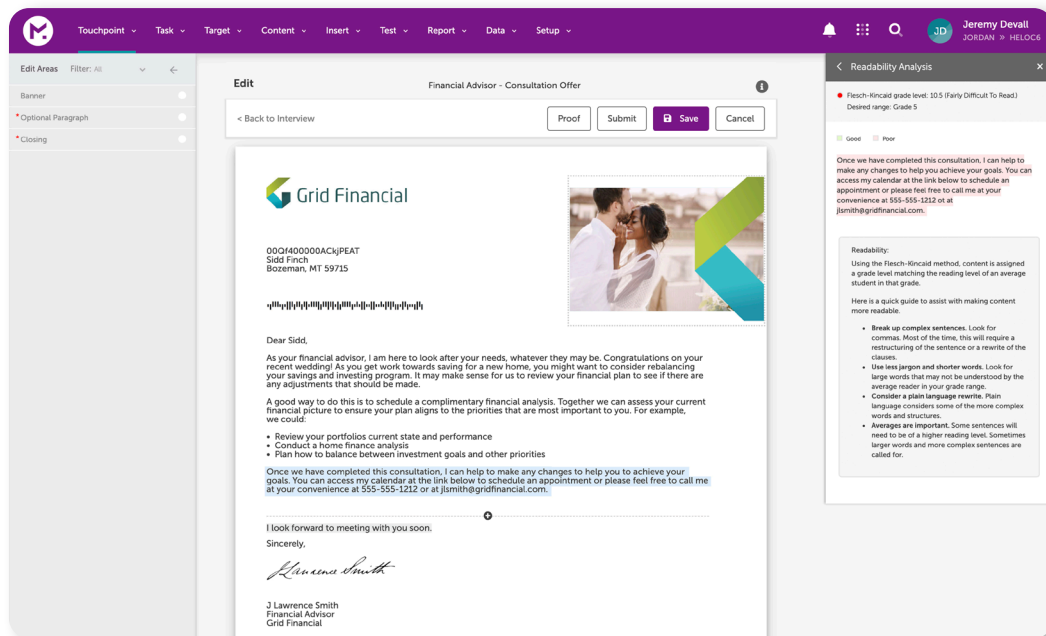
Touchpoint Task Target Content Insert Test Report Data Setup

JD Jeremy Devall
JORDAN » HELOC6

Edit Areas Filter: All

Banner
* Optional Paragraph
* Closing

Edit

Financial Advisor - Consultation Offer

< Back to Interview

Proof Submit Save Cancel

Grid Financial

00Qf400000ACkjPEAT
Sidd Finch
Bozeman, MT 59715

Dear Sidd,

As your financial advisor, I am here to look after your needs, whatever they may be. Congratulations on your recent wedding! As you get work towards saving for a new home, you might want to consider rebalancing your savings and investing program. It may make sense for us to review your financial plan to see if there are any adjustments that should be made.

A good way to do this is to schedule a complimentary financial analysis. Together we can assess your current financial picture to ensure your plan aligns to the priorities that are most important to you. For example, we could:

• Review your portfolios current state and performance
• Conduct a home finance analysis
• Plan how to balance between investment goals and other priorities

Once we have completed this consultation, I can help to make any changes to help you to achieve your goals. You can access my calendar at the link below to schedule an appointment or please feel free to call me at your convenience at 555-555-1212 or at jlsmith@gridfinancial.com.

I look forward to meeting with you soon.

Sincerely,

J Lawrence Smith

J Lawrence Smith
Financial Advisor
Grid Financial

< Readability Analysis

Flesch-Kincaid grade level: 10.5 (Fairly Difficult To Read.)
Desired range: Grade 5

Good Poor

Once we have completed this consultation, I can help to make any changes to help you to achieve your goals. You can access my calendar at the link below to schedule an appointment or please feel free to call me at your convenience at 555-555-1212 ot at jlsmith@gridfinancial.com.

Readability:
Using the Flesch-Kincaid method, content is assigned a grade level matching the reading level of an average student in that grade.

Here is a quick guide to assist with making content more readable.

• Break up complex sentences. Look for commas. Most of the time, this will require a restructuring of the sentence or a rewrite of the clauses.
• Use less jargon and shorter words. Look for large words that may not be understood by the average reader in your grade range.
• Consider a plain language rewrite. Plain language considers some of the more complex words and structures.
• Averages are important. Some sentences will need to be of a higher reading level. Sometimes larger words and more complex sentences are called for.